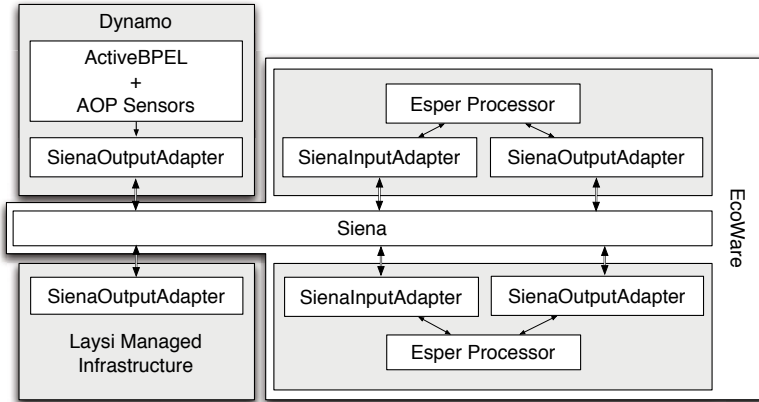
Dynamo

ActiveBPEL
+
AOP Sensors

SienaOutputAdapter

Esper Processor

SienaInputAdapter

SienaOutputAdapter

EcoWare

Siena

SienaOutputAdapter

SienaInputAdapter

SienaOutputAdapter

Laysi Managed Infrastructure

Esper Processor